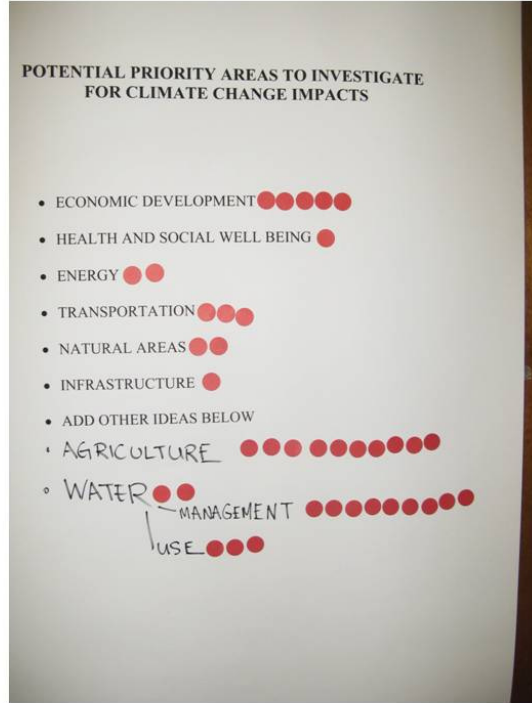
POTENTIAL PRIORITY AREAS TO INVESTIGATE FOR CLIMATE CHANGE IMPACTS

• ECONOMIC DEVELOPMENT
• HEALTH AND SOCIAL WELL BEING
• ENERGY
• TRANSPORTATION
• NATURAL AREAS
• INFRASTRUCTURE
• ADD OTHER IDEAS BELOW
• AGRICULTURE
• WATER
MANAGEMENT
USE